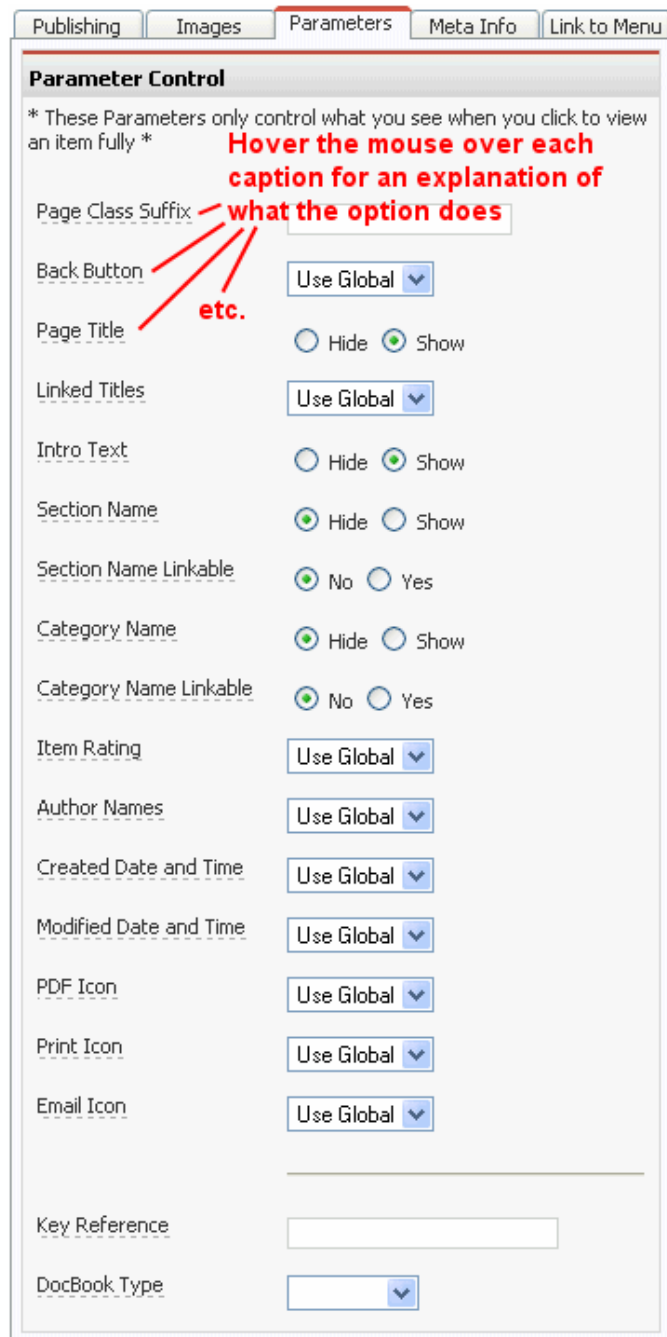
Publishing | Images | Parameters | Meta Info | Link to Menu

Parameter Control

* These Parameters only control what you see when you click to view an item fully *

Hover the mouse over each caption for an explanation of what the option does

etc.

Page Class Suffix

Back Button Use Global

Page Title Hide Show

Linked Titles Use Global

Intro Text Hide Show

Section Name Hide Show

Section Name Linkable No Yes

Category Name Hide Show

Category Name Linkable No Yes

Item Rating Use Global

Author Names Use Global

Created Date and Time Use Global

Modified Date and Time Use Global

PDF Icon Use Global

Print Icon Use Global

Email Icon Use Global

Key Reference

DocBook Type